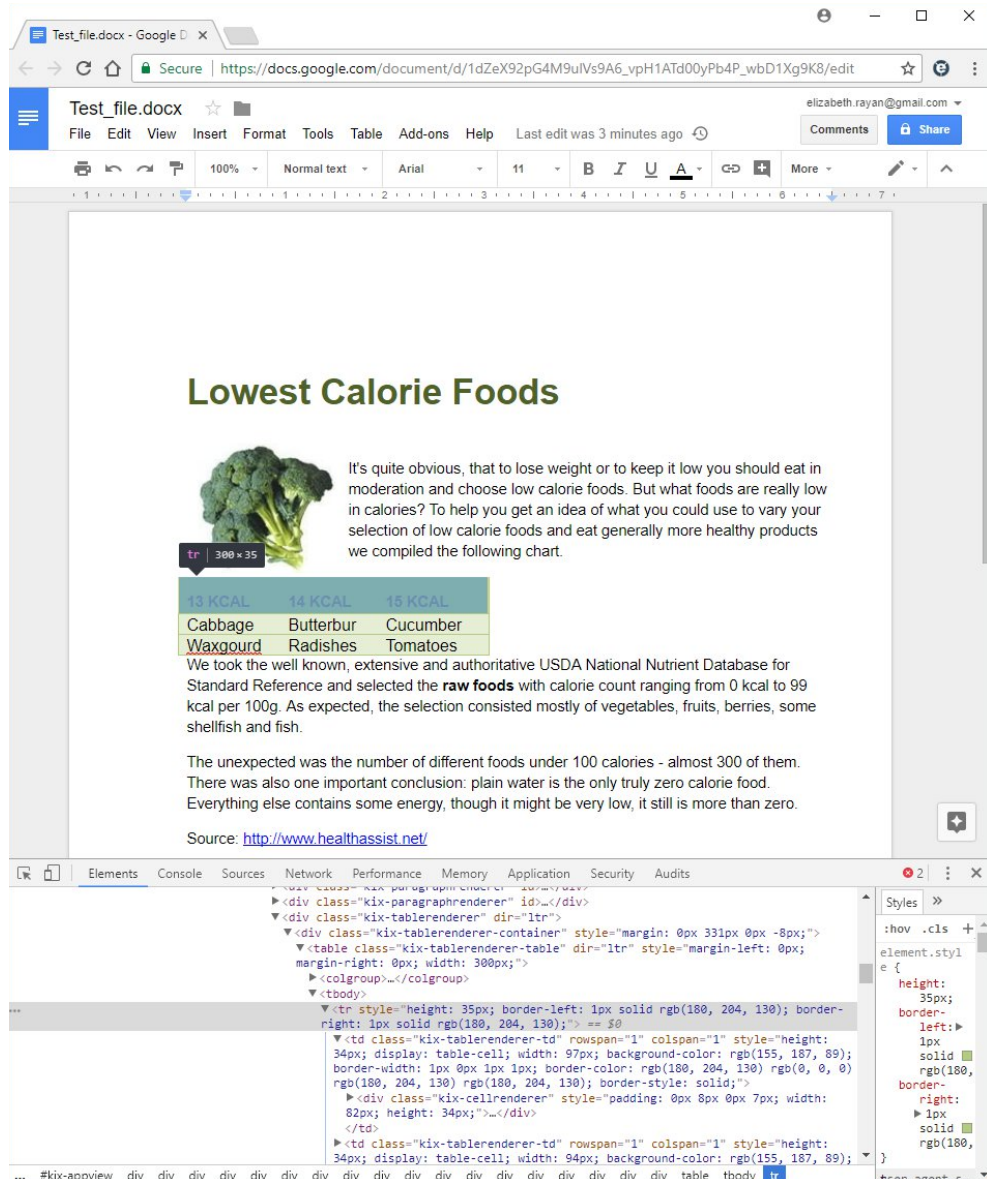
Test_file.docx - Google D ×

Secure | https://docs.google.com/document/d/1dZeX92pG4M9ulVs9A6_vpH1ATd00yPb4P_wbD1Xg9K8/edit

Test_file.docx

File Edit View Insert Format Tools Table Add-ons Help Last edit was 3 minutes ago

elizabeth.rayan@gmail.com

Comments Share

100% Normal text Arial 11 B I U A More

Lowest Calorie Foods

It's quite obvious, that to lose weight or to keep it low you should eat in moderation and choose low calorie foods. But what foods are really low in calories? To help you get an idea of what you could use to vary your selection of low calorie foods and eat generally more healthy products we compiled the following chart.

tr | 300 × 35

| 13 KCAL | 14 KCAL | 15 KCAL |
|---|---|---|
| Cabbage | Butterbur | Cucumber |
| Waxgourd | Radishes | Tomatoes |

We took the well known, extensive and authoritative USDA National Nutrient Database for Standard Reference and selected the **raw foods** with calorie count ranging from 0 kcal to 99 kcal per 100g. As expected, the selection consisted mostly of vegetables, fruits, berries, some shellfish and fish.

The unexpected was the number of different foods under 100 calories - almost 300 of them. There was also one important conclusion: plain water is the only truly zero calorie food. Everything else contains some energy, though it might be very low, it still is more than zero.

Source: http://www.healthassist.net/

Elements Console Sources Network Performance Memory Application Security Audits

2

<div class="kix-paragraphrenderer" id>…</div>
<div class="kix-tablerenderer" dir="ltr">
<div class="kix-tablerenderer-container" style="margin: 0px 331px 0px -8px;">
<table class="kix-tablerenderer-table" dir="ltr" style="margin-left: 0px; margin-right: 0px; width: 300px;">
<colgroup>…</colgroup>
<tbody>
<tr style="height: 35px; border-left: 1px solid rgb(180, 204, 130); border-right: 1px solid rgb(180, 204, 130);"> == $0
<td class="kix-tablerenderer-td" rowspan="1" colspan="1" style="height: 34px; display: table-cell; width: 97px; background-color: rgb(155, 187, 89); border-width: 1px 0px 1px 1px; border-color: rgb(180, 204, 130) rgb(0, 0, 0) rgb(180, 204, 130) rgb(180, 204, 130); border-style: solid;">
<div class="kix-cellrenderer" style="padding: 0px 8px 0px 7px; width: 82px; height: 34px;">…</div>
</td>
<td class="kix-tablerenderer-td" rowspan="1" colspan="1" style="height: 34px; display: table-cell; width: 94px; background-color: rgb(155, 187, 89);

Styles »
:hov .cls +
element.style {
height: 35px;
border-left: 1px solid rgb(180,
border-right: 1px solid rgb(180,
}

... #kix-appview div div div div div div div div div div div div div div div div div div table tbody tr